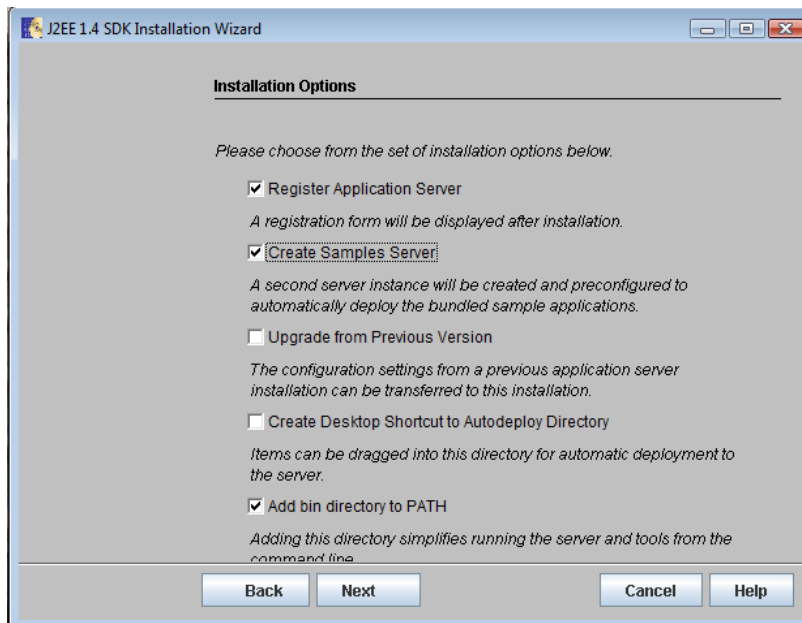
J2EE 1.4 SDK Installation Wizard

Installation Options

Please choose from the set of installation options below.

☑ Register Application Server

A registration form will be displayed after installation.

☑ Create Samples Server

A second server instance will be created and preconfigured to automatically deploy the bundled sample applications.

☐ Upgrade from Previous Version

The configuration settings from a previous application server installation can be transferred to this installation.

☐ Create Desktop Shortcut to Autodeploy Directory

Items can be dragged into this directory for automatic deployment to the server.

☑ Add bin directory to PATH

Adding this directory simplifies running the server and tools from the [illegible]

Back Next Cancel Help